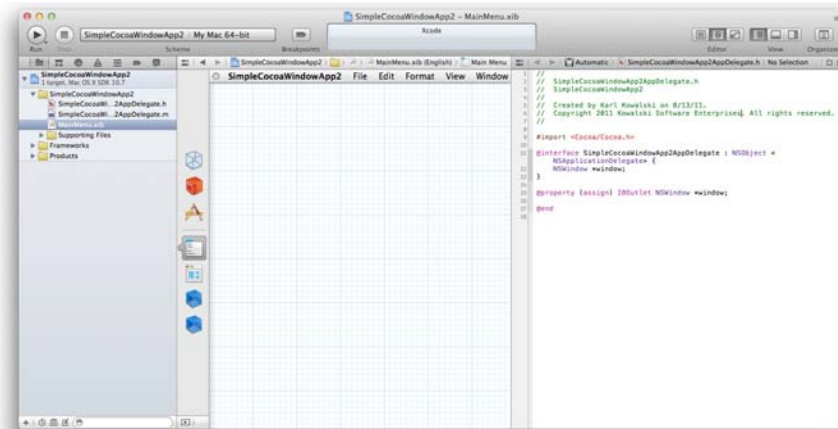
SimpleCocoaWindowApp2 – MainMenu.xib

Run Stop SimpleCocoaWindowApp2 My Mac 64-bit Scheme Breakpoints Xcode Editor View Organizer

SimpleCocoaWindowApp2 1 target, Mac OS X SDK 10.7
SimpleCocoaWindowApp2
SimpleCocoaWi...2AppDelegate.h
SimpleCocoaWi...2AppDelegate.m
MainMenu.xib
Supporting Files
Frameworks
Products

SimpleCocoaWindowApp2 MainMenu.xib (English) Main Menu

SimpleCocoaWindowApp2 File Edit Format View Window

Automatic SimpleCocoaWindowApp2AppDelegate.h No Selection

//
// SimpleCocoaWindowApp2AppDelegate.h
// SimpleCocoaWindowApp2
//
// Created by Karl Kowalski on 8/13/11.
// Copyright 2011 Kowalski Software Enterprises. All rights reserved.
//

#import <Cocoa/Cocoa.h>

@interface SimpleCocoaWindowApp2AppDelegate : NSObject <
NSApplicationDelegate> {
NSWindow *window;
}

@property (assign) IBOutlet NSWindow *window;

@end